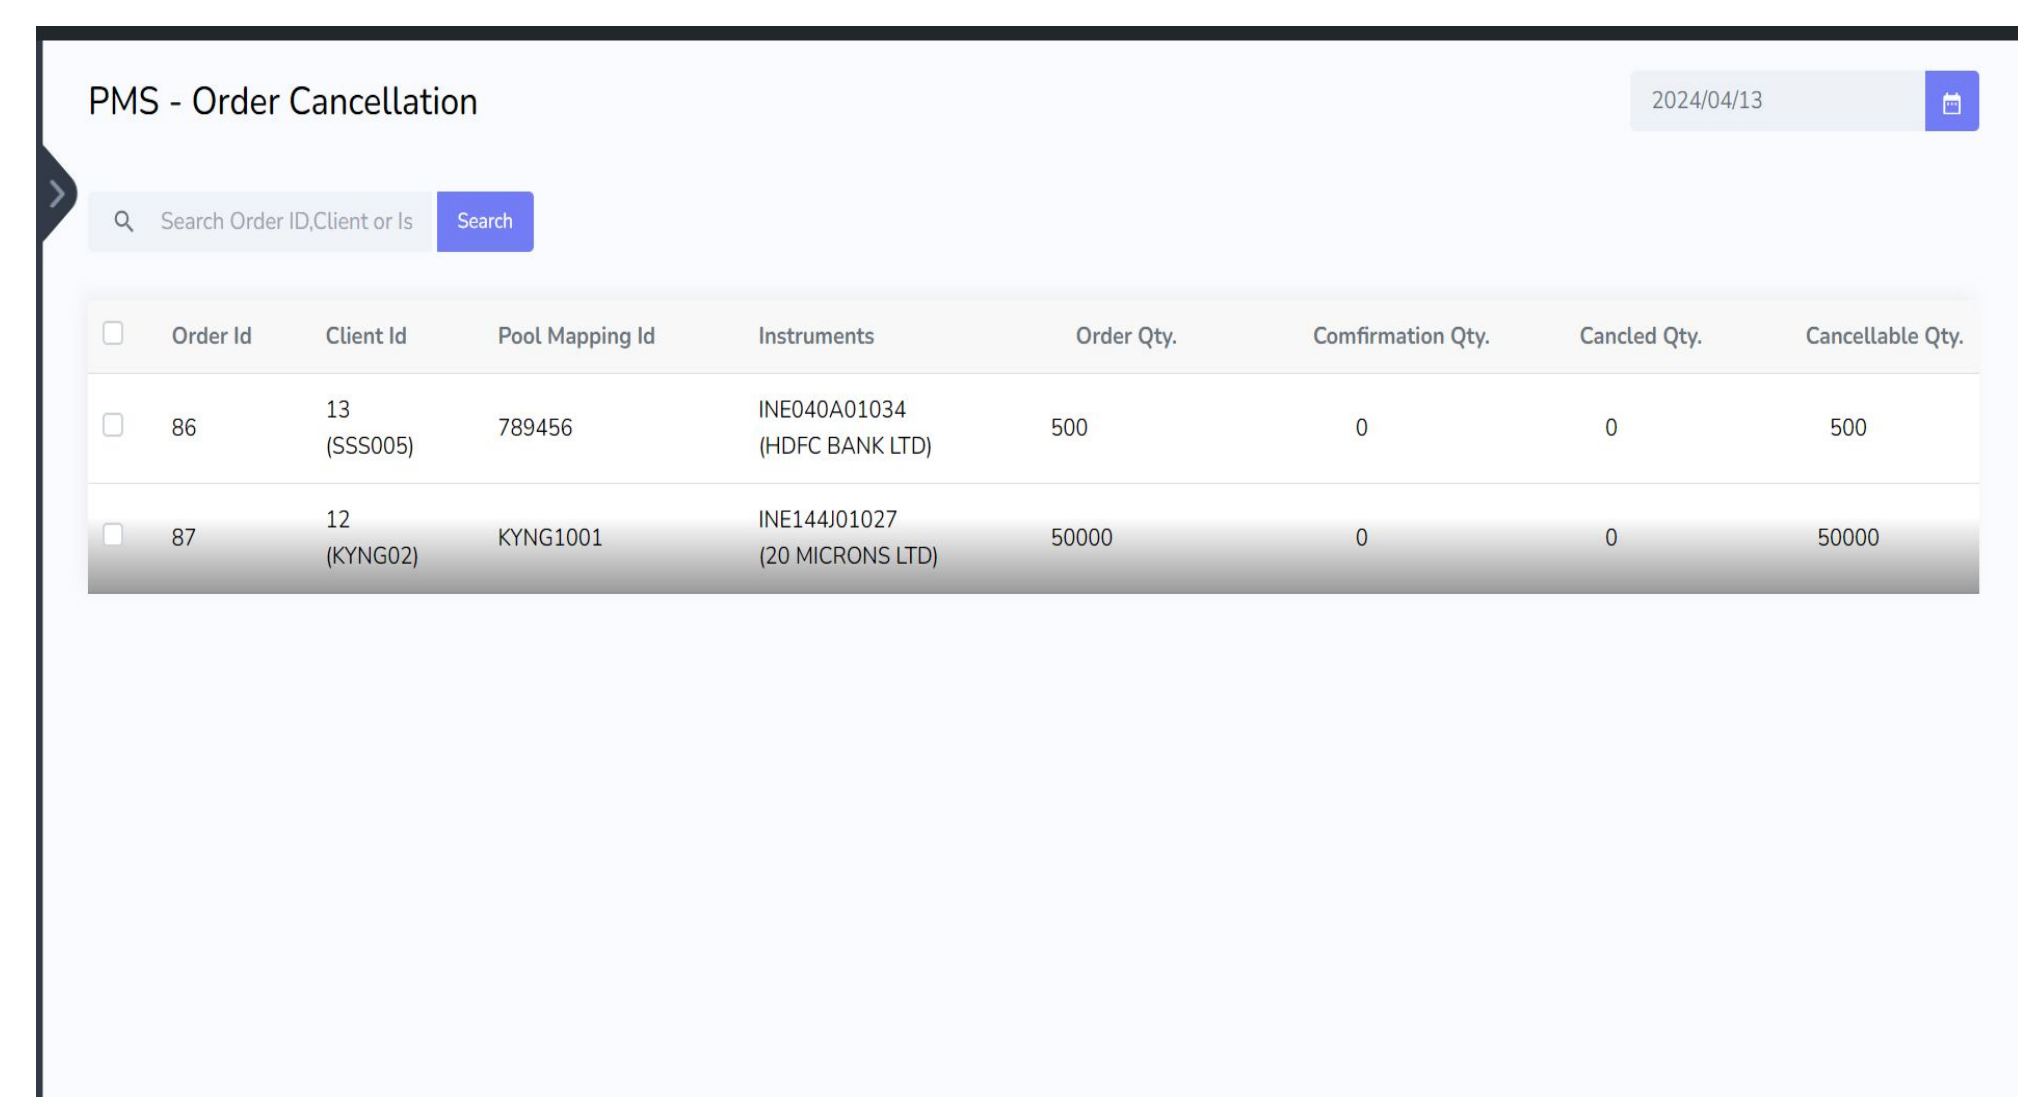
PMS - Order Cancellation

2024/04/13

Search Order ID,Client or Is

Search

| | Order Id | Client Id | Pool Mapping Id | Instruments | Order Qty. | Comfirmation Qty. | Cancled Qty. | Cancellable Qty. |
|---|---|---|---|---|---|---|---|---|
| | 86 | 13 (SSS005) | 789456 | INE040A01034 (HDFC BANK LTD) | 500 | 0 | 0 | 500 |
| | 87 | 12 (KYNG02) | KYNG1001 | INE144J01027 (20 MICRONS LTD) | 50000 | 0 | 0 | 50000 |